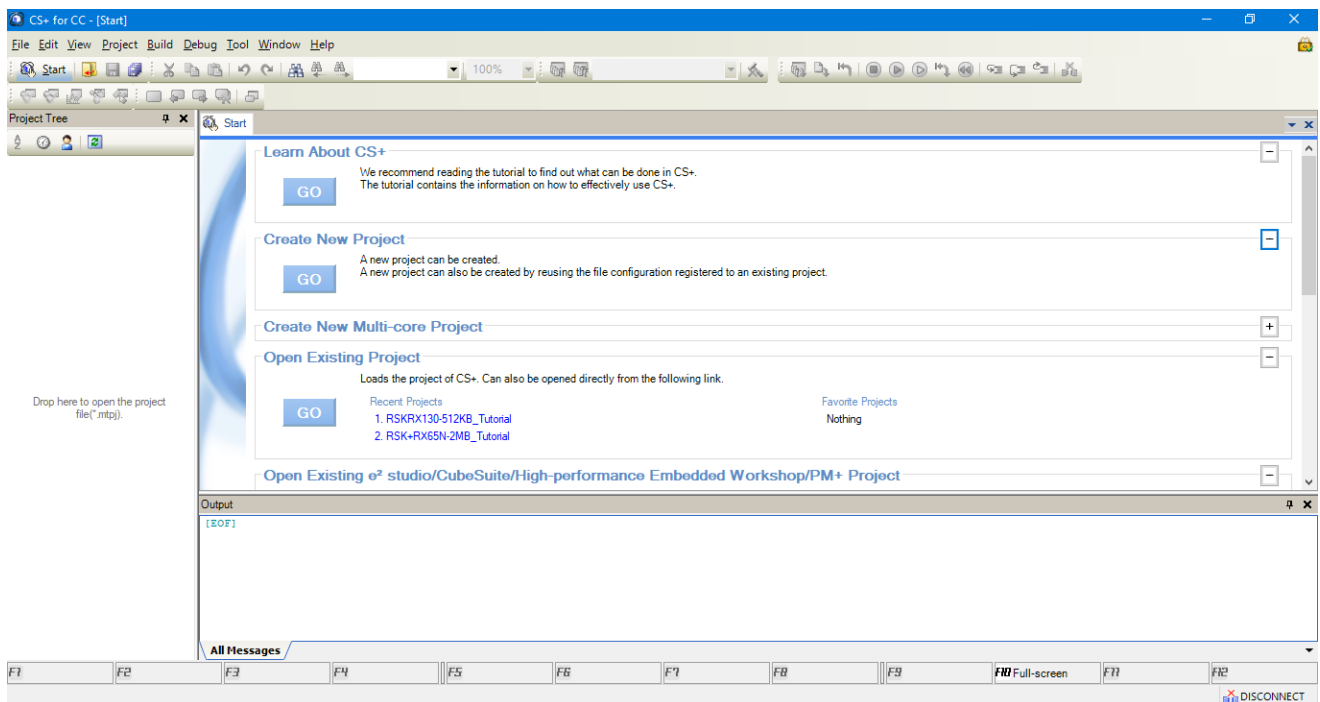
CS+ for CC - [Start]

File Edit View Project Build Debug Tool Window Help

Start

100%

Project Tree

Start

Learn About CS+

GO

We recommend reading the tutorial to find out what can be done in CS+.
The tutorial contains the information on how to effectively use CS+.

Create New Project

GO

A new project can be created.
A new project can also be created by reusing the file configuration registered to an existing project.

Create New Multi-core Project

Open Existing Project

Loads the project of CS+. Can also be opened directly from the following link.

GO

Recent Projects
1. RSKRX130-512KB_Tutorial
2. RSK+RX65N-2MB_Tutorial

Favorite Projects
Nothing

Open Existing e² studio/CubeSuite/High-performance Embedded Workshop/PM+ Project

Drop here to open the project file(*.mtpj).

Output

[EOF]

All Messages

F1 F2 F3 F4 F5 F6 F7 F8 F9 F10 Full-screen F11 F12

DISCONNECT